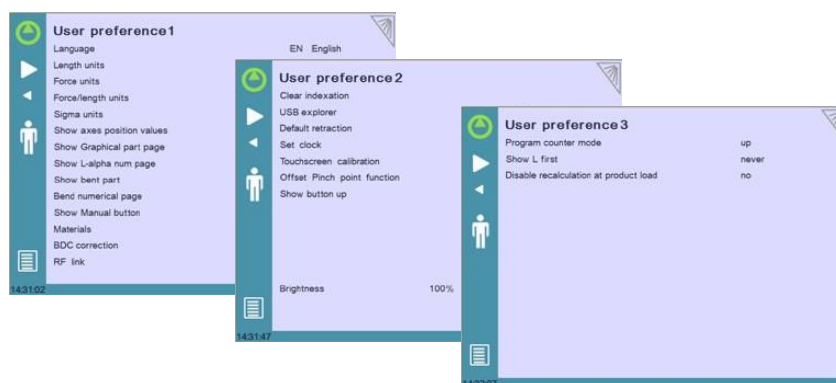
User preference 1
Language EN English
Length units
Force units
Force/length units
Sigma units
Show axes position values
Show Graphical part page
Show L-alpha num page
Show bent part
Bend numerical page
Show Manual button
Materials
BDC correction
RF link
14:31:02

User preference 2
Clear indexation
USB explorer
Default retraction
Set clock
Touchscreen calibration
Offset Pinch point function
Show button up
Brightness 100%
14:31:47

User preference 3
Program counter mode up
Show L first never
Disable recalculation at product load no
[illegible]